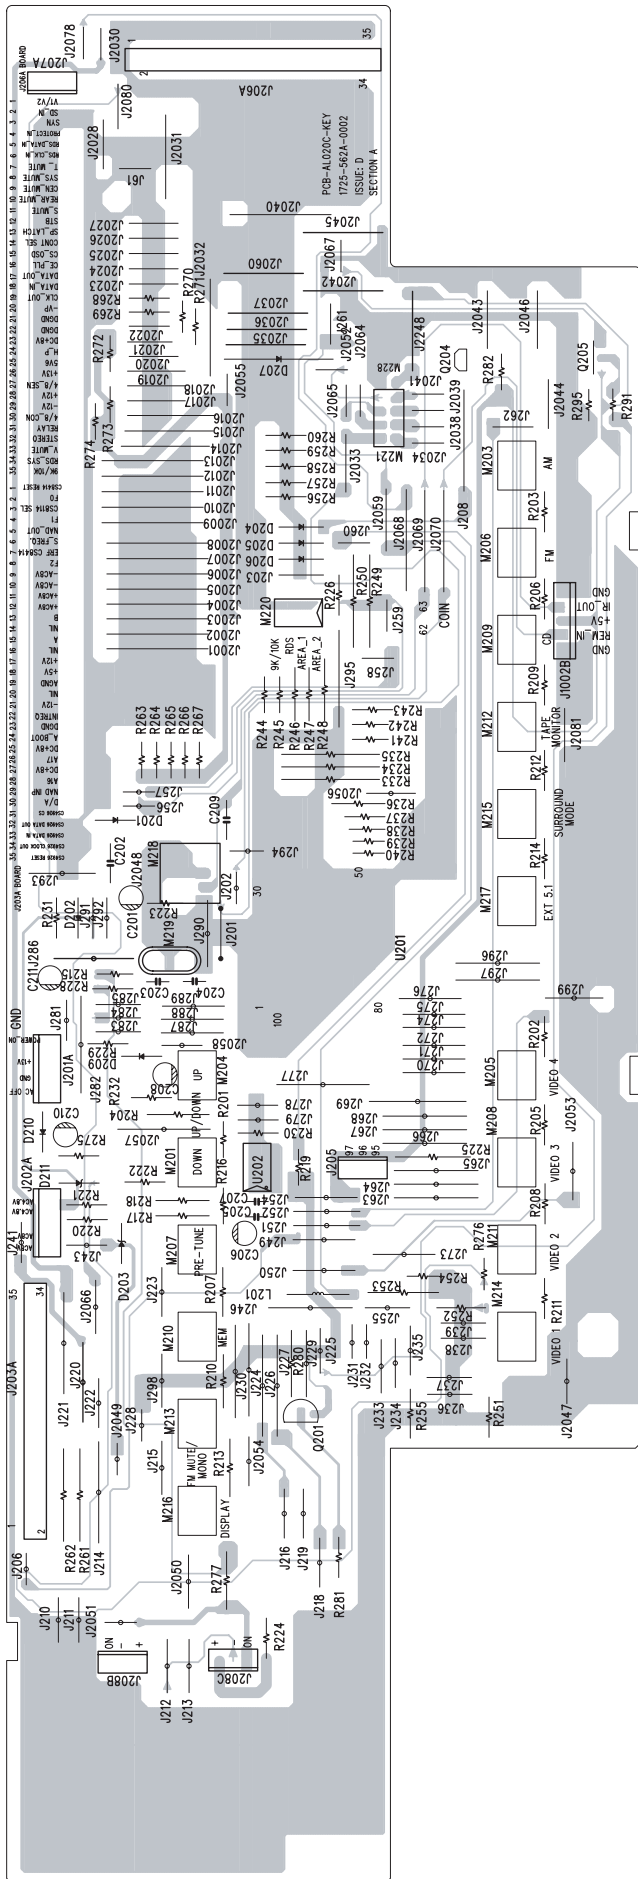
J2078
J2030
35
J206A BOARD
J207A
2
J206A
34
J2080
VI/V2
SD_IN
SYN
PROTECT_IN
RDS_DATA_IN
RDS_CLK_IN
T_MUTE
SYS_MUTE
CEN_MUTE
REAR_MUTE
S_MUTE
STB
SP_LATCH
CONT SEL
CS_OSD
CE_PLL
DATA_OUT
DATA_IN
CLK_OUT
-VP
DGND
DC+8V
H_P
4/8_SEN
+12V
4/8_CON
RELAY
STEREO
RDS_SYS
F_MUTE
9K/10K
CS8414 RESET
FO
CS8414 SEL
F1
NAD_OUT
S_FREQ.
ERF CS8414
F2
-ACBV
+ACBV
NIL
B
A
NIL
+12V
+5V
AGND
NIL
-12V
DGND
INTREQ
DC+8V
A_BOOT
A17
DC+8V
A16
NAD INP
D/A
J203A BOARD
J2028
J2031
J61
PCB-AL020C-KEY
1725-562A-0002
ISSUE: D
SECTION A
J2040
J2045
J2027
J2026
J2025
J2024
J2023
J2032
R270
R271
J2060
J2067
J2042
J2043
J2046
R268
R269
J2037
J2036
J2035
J2061
J2064
J2248
Q204
Q205
J2022
J2021
J2020
J2019
J2018
J2017
J2055
D207
M228
J2041
R282
R272
R273
R274
J2016
J2015
J2014
J2013
J2012
J2011
J2010
J2009
J2065
J2033
M221
J2034
J2039
J2038
J262
J2044
R295
R291
R260
R259
R258
R257
R256
M203
AM
R203
D204
D205
D206
J2008
J2007
J2006
J203
J2005
J2004
J2003
J2002
J2001
J2059
J260
J2068
J2069
J2070
J208
M206
FM
R206
GND
IR_OUT
+5V
REM_IN
GND
J1002B
M220
R226
R250
R249
62
63
COIN
J259
M209
CD
R209
9K/10K
RDS
AREA_1
AREA_2
J295
J258
R263
R264
R265
R266
R267
R244
R245
R246
R247
R248
R243
R242
R241
R235
R234
R233
M212
TAPE MONITOR
J2081
R212
J257
J256
J2056
R236
R237
R238
R239
R240
M215
SURROUND MODE
D201
C209
C202
M218
J294
50
R214
J293
R231
D202
J291
J292
C201
J2048
R223
30
J290
J202
J201
M217
EXT 5.1
U201
J286
C211
R215
R228
M219
C203
C204
J285
J284
J283
J289
J288
J287
1
100
80
J296
J297
J299
GND
J281
POWER ON
+15V
GND
AC OFF
J201A
D209
R229
J282
R232
R208
M204
UP
UP/DOWN
J2058
J277
J276
J275
J274
J273
J272
J271
J270
R202
M205
VIDEO 4
C210
D210
R275
R204
R201
J278
J279
R230
J269
J268
J267
J266
M208
R205
J2053
J202A
D211
J2057
M201
DOWN
R216
U202
R219
J205
97
96
95
J265
R225
VIDEO 3
R222
R221
R218
R217
R220
ACGV
ACGV
ACB.8V
ACB.8V
C207
C205
J254
J263
J264
J253
J252
J251
J249
C206
R208
R276
M211
VIDEO 2
J241
J243
D203
M207
PRE-TUNE
R207
J250
J273
R253
R254
M214
J203A
35
34
J2066
J223
L201
J246
J255
R252
J239
J238
R211
VIDEO 1
J220
J222
J221
J2049
J228
M210
MEM
R210
J298
J230
J224
J226
J227
R280
J229
J225
J231
J232
J235
J237
J233
J234
R255
J236
R251
J2047
M213
FM MUTE/MONO
R213
J215
J2054
Q201
M216
DISPLAY
2
1
R262
R261
J214
J206
J216
J219
J2050
R277
J218
R281
J210
J211
J2051
ON
-
+
J208B
+
-
ON
J208C
R224
J212
J213